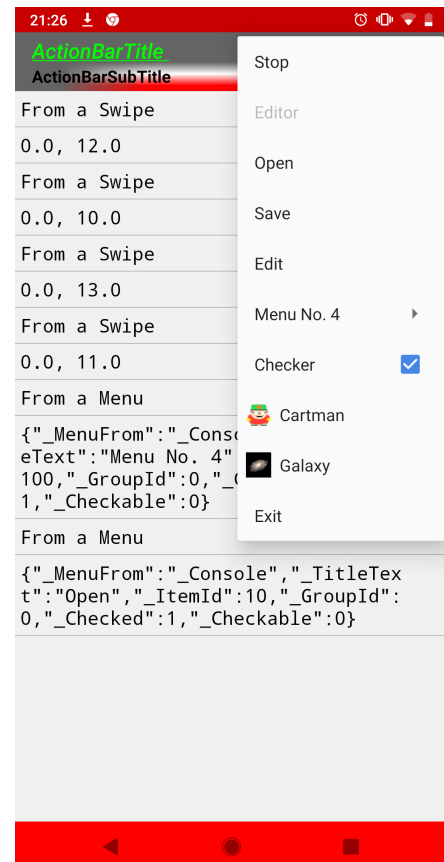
21:26

ActionBarTitle
ActionBarSubTitle

From a Swipe
0.0, 12.0
From a Swipe
0.0, 10.0
From a Swipe
0.0, 13.0
From a Swipe
0.0, 11.0
From a Menu
{"_MenuFrom":"_Conso eText":"Menu No. 4" 100,"_GroupId":0,"_C 1,"_Checkable":0}
From a Menu
{"_MenuFrom":"_Console","_TitleText":"Open","_ItemId":10,"_GroupId":0,"_Checked":1,"_Checkable":0}

Stop
Editor
Open
Save
Edit
Menu No. 4
Checker
Cartman
Galaxy
Exit